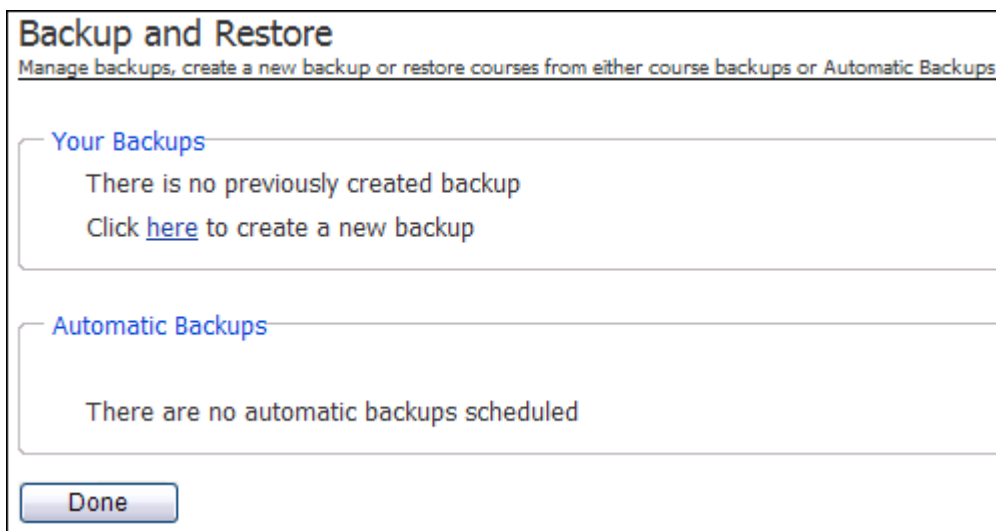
Backup and Restore

Manage backups, create a new backup or restore courses from either course backups or Automatic Backups

Your Backups

There is no previously created backup

Click here to create a new backup

Automatic Backups

There are no automatic backups scheduled

Done